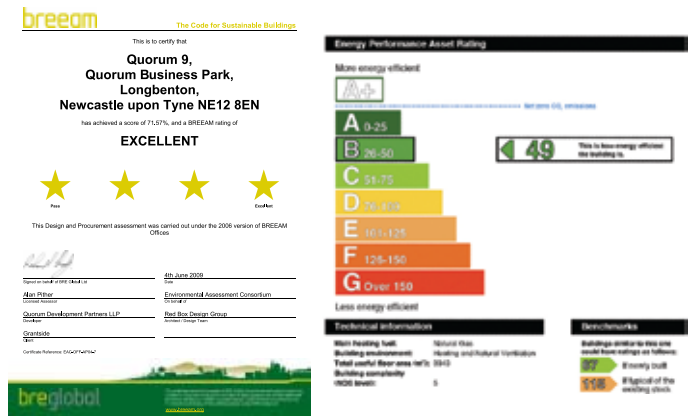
breeam

The Code for Sustainable Buildings

This is to certify that

Quorum 9,
Quorum Business Park,
Longbenton,
Newcastle upon Tyne NE12 8EN

has achieved a score of 71.57%, and a BREEAM rating of

EXCELLENT

Pass

Excellent

This Design and Procurement assessment was carried out under the 2006 version of BREEAM Offices

Signed on behalf of BRE Global Ltd

4th June 2009
Date

Alan Pither
Licensed Assessor

Environmental Assessment Consortium
On behalf of

Quorum Development Partners LLP
Developer

Red Box Design Group
Architect / Design Team

Grantside
Client

Certificate Reference: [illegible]

breglobal

www.breeam.com

Energy Performance Asset Rating

More energy efficient

A+

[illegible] CO$_2$ emissions

A 0-25

B 26-50

C 51-75

D 76-100

E 101-125

F 126-150

G Over 150

49

This is how energy efficient the building is.

Less energy efficient

Technical information

Main heating fuel: Natural Gas
Building environment: Heating and Natural Ventilation
Total useful floor area (m²): 5943
Building complexity (NOS level): 5

Benchmarks

Buildings similar to this one could have ratings as follows:

37 If newly built

115 If typical of the existing stock